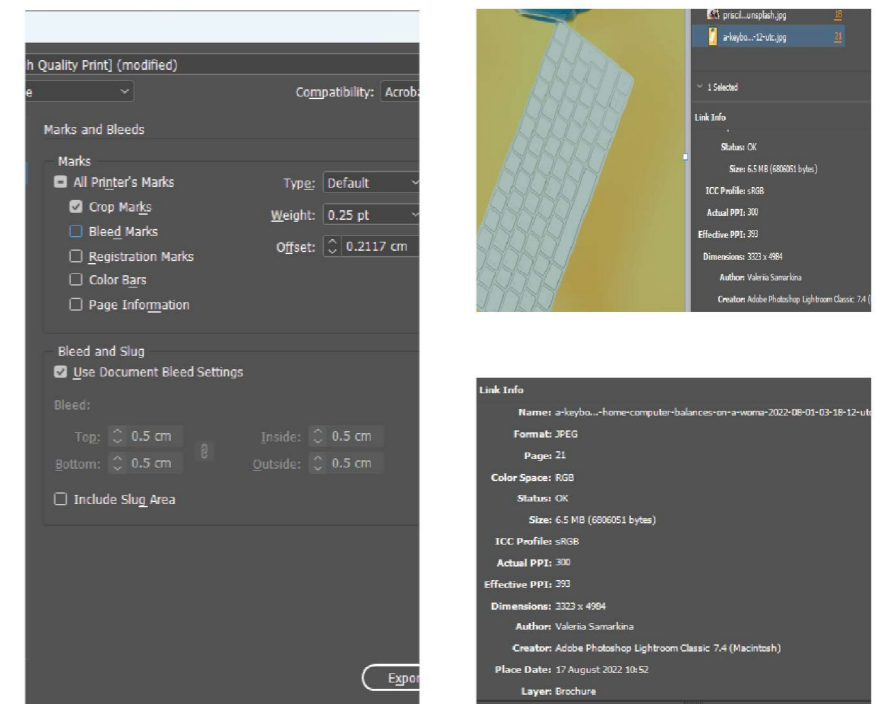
h Quality Print] (modified)

e

Compatibility: Acroba

Marks and Bleeds

Marks

All Printer's Marks

Crop Marks

Bleed Marks

Registration Marks

Color Bars

Page Information

Type: Default

Weight: 0.25 pt

Offset: 0.2117 cm

Bleed and Slug

Use Document Bleed Settings

Bleed:

Top: 0.5 cm

Bottom: 0.5 cm

Inside: 0.5 cm

Outside: 0.5 cm

Include Slug Area

Expo

priscil...unsplash.jpg

a-keybo...-12-utc.jpg

1 Selected

Link Info

Status: OK

Size: 6.5 MB (6806051 bytes)

ICC Profile: sRGB

Actual PPI: 300

Effective PPI: 393

Dimensions: 3323 x 4984

Author: Valeriia Samarkina

Creator: Adobe Photoshop Lightroom Classic 7.4 (

Link Info

Name: a-keybo...-home-computer-balances-on-a-woma-2022-08-01-03-18-12-utc

Format: JPEG

Page: 21

Color Space: RGB

Status: OK

Size: 6.5 MB (6806051 bytes)

ICC Profile: sRGB

Actual PPI: 300

Effective PPI: 393

Dimensions: 3323 x 4984

Author: Valeriia Samarkina

Creator: Adobe Photoshop Lightroom Classic 7.4 (Macintosh)

Place Date: 17 August 2022 10:52

Layer: Brochure